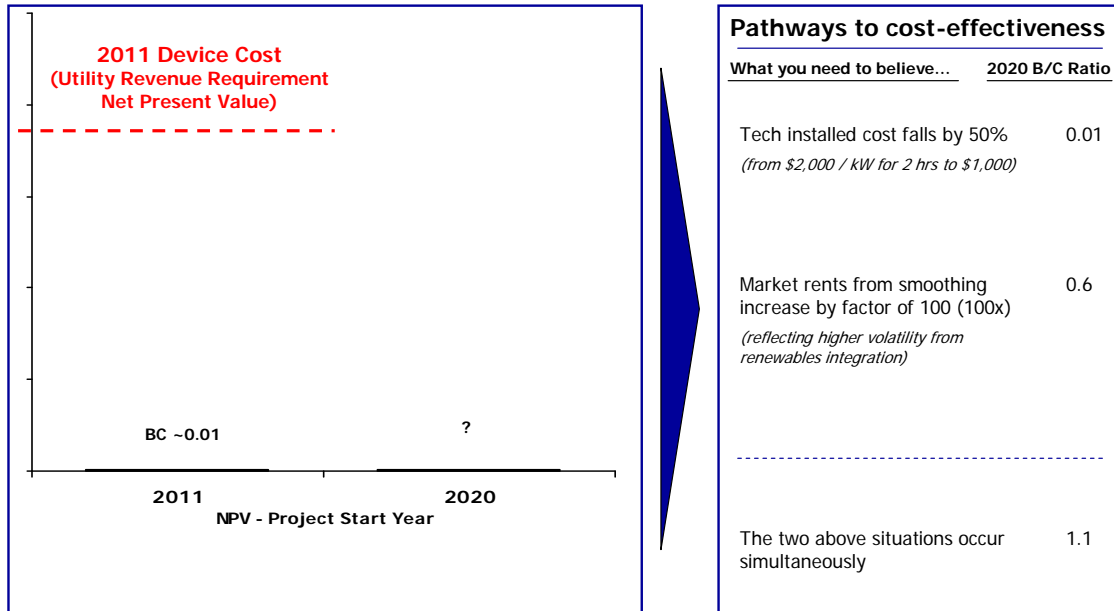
2011 Device Cost
(Utility Revenue Requirement Net Present Value)

BC ~0.01

?

2011

2020

NPV - Project Start Year

Pathways to cost-effectiveness

| What you need to believe… | 2020 B/C Ratio |
|---|---|
| Tech installed cost falls by 50% *(from \$2,000 / kW for 2 hrs to \$1,000)* | 0.01 |
| Market rents from smoothing increase by factor of 100 (100x) *(reflecting higher volatility from renewables integration)* | 0.6 |
| The two above situations occur simultaneously | 1.1 |